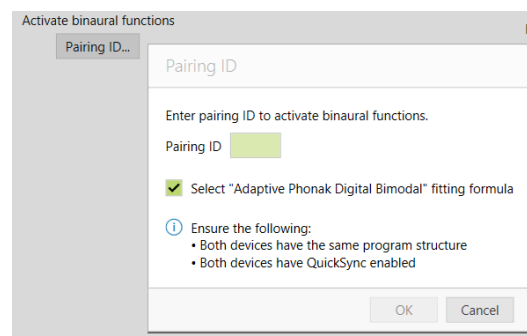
Activate binaural functions

Pairing ID...

Pairing ID

Enter pairing ID to activate binaural functions.

Pairing ID

Select "Adaptive Phonak Digital Bimodal" fitting formula

Ensure the following:
• Both devices have the same program structure
• Both devices have QuickSync enabled

OK
Cancel